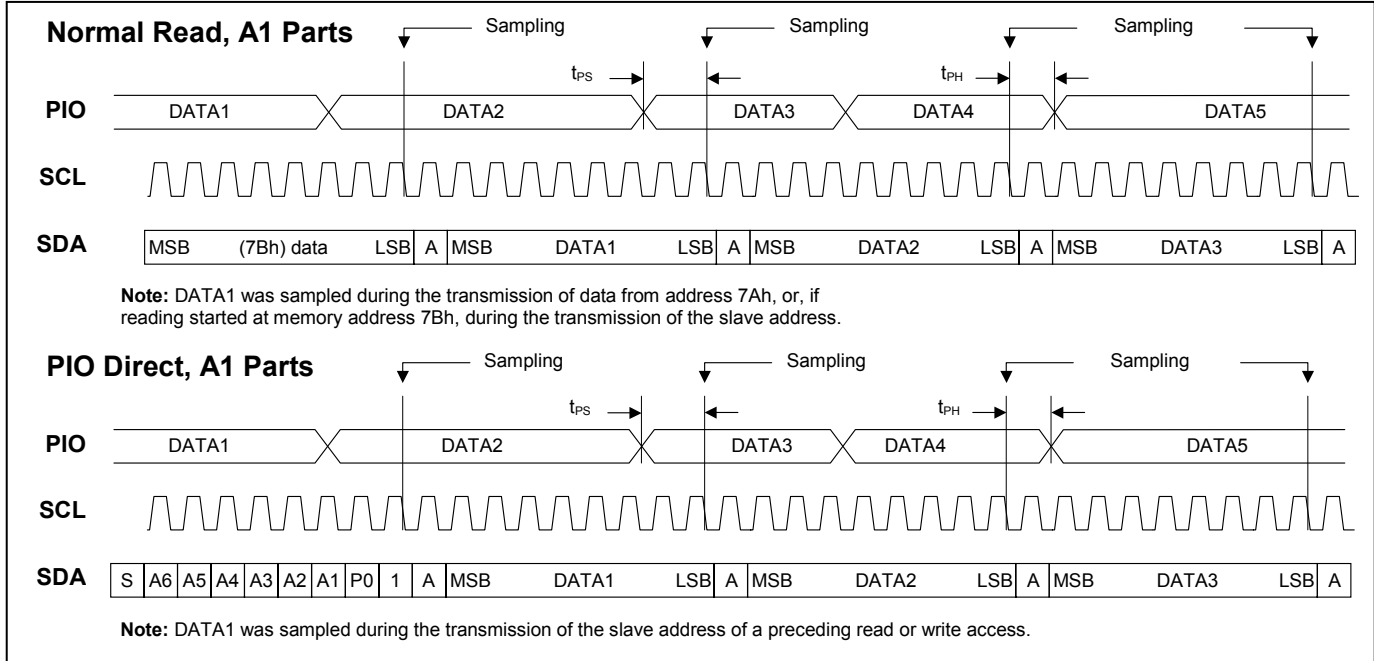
Normal Read, A1 Parts

Sampling

Sampling

Sampling

$t_{PS}$

$t_{PH}$

PIO

DATA1

DATA2

DATA3

DATA4

DATA5

SCL

SDA

| MSB | (7Bh) data | LSB | A | MSB | DATA1 | LSB | A | MSB | DATA2 | LSB | A | MSB | DATA3 | LSB | A |
|---|---|---|---|---|---|---|---|---|---|---|---|---|---|---|---|

**Note:** DATA1 was sampled during the transmission of data from address 7Ah, or, if reading started at memory address 7Bh, during the transmission of the slave address.

PIO Direct, A1 Parts

Sampling

Sampling

Sampling

$t_{PS}$

$t_{PH}$

PIO

DATA1

DATA2

DATA3

DATA4

DATA5

SCL

SDA

| S | A6 | A5 | A4 | A3 | A2 | A1 | P0 | 1 | A | MSB | DATA1 | LSB | A | MSB | DATA2 | LSB | A | MSB | DATA3 | LSB | A |
|---|---|---|---|---|---|---|---|---|---|---|---|---|---|---|---|---|---|---|---|---|---|

**Note:** DATA1 was sampled during the transmission of the slave address of a preceding read or write access.